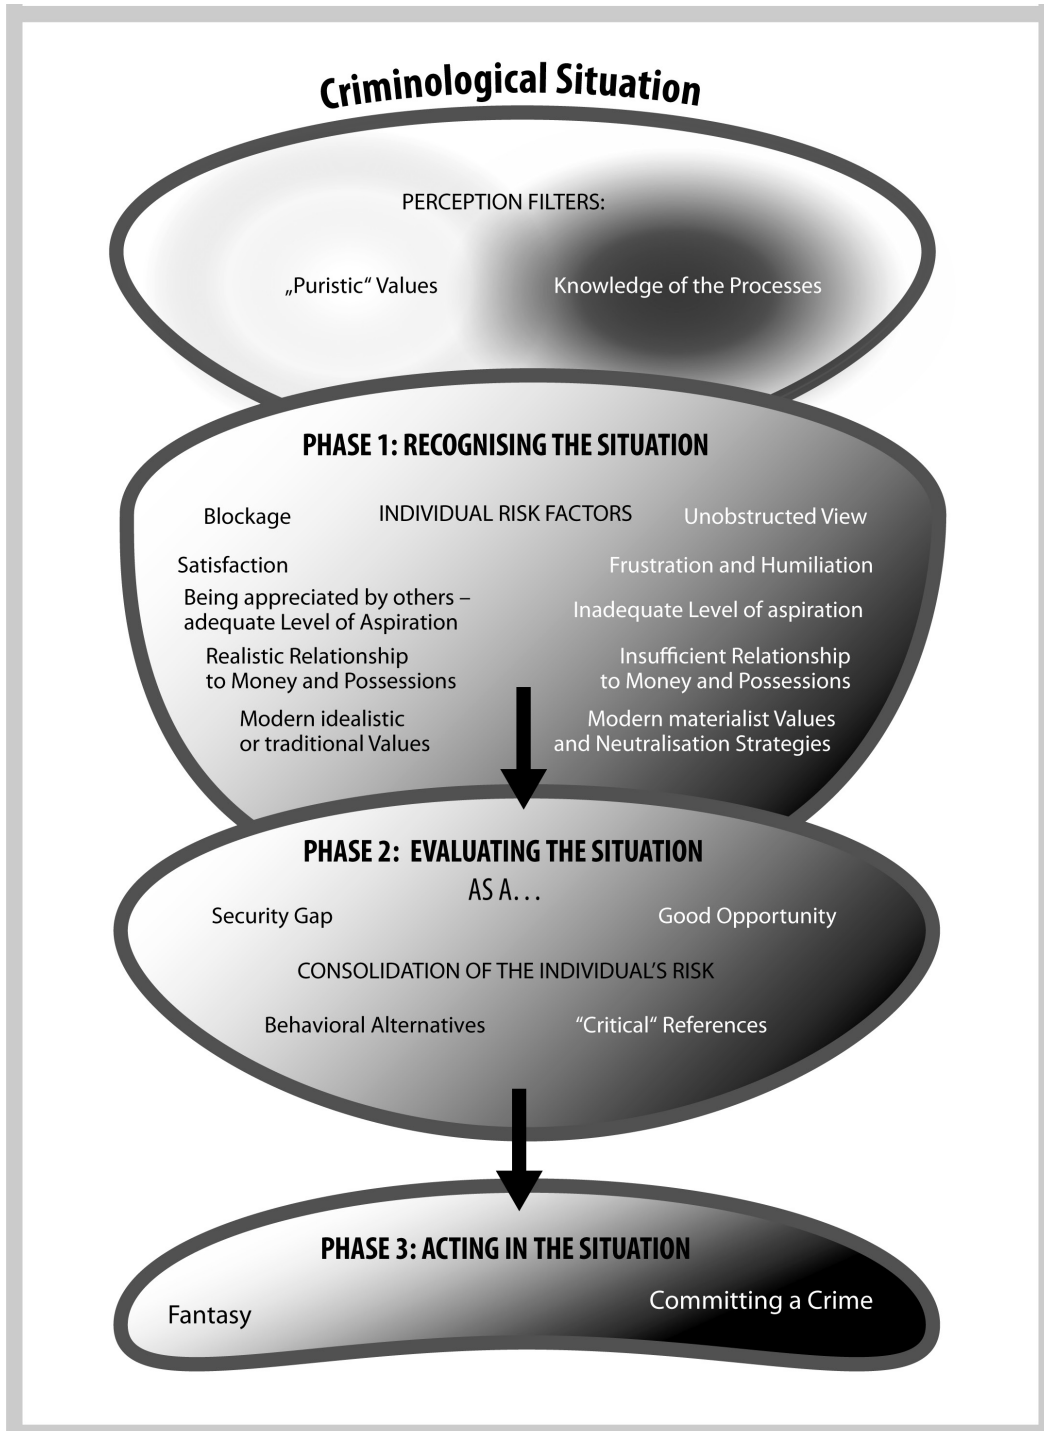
Criminological Situation

PERCEPTION FILTERS:

„Puristic“ Values

Knowledge of the Processes

PHASE 1: RECOGNISING THE SITUATION

Blockage

INDIVIDUAL RISK FACTORS

Unobstructed View

Satisfaction

Frustration and Humiliation

Being appreciated by others – adequate Level of Aspiration

Inadequate Level of aspiration

Realistic Relationship to Money and Possessions

Insufficient Relationship to Money and Possessions

Modern idealistic or traditional Values

Modern materialist Values and Neutralisation Strategies

PHASE 2: EVALUATING THE SITUATION

AS A…

Security Gap

Good Opportunity

CONSOLIDATION OF THE INDIVIDUAL'S RISK

Behavioral Alternatives

"Critical" References

PHASE 3: ACTING IN THE SITUATION

Fantasy

Committing a Crime